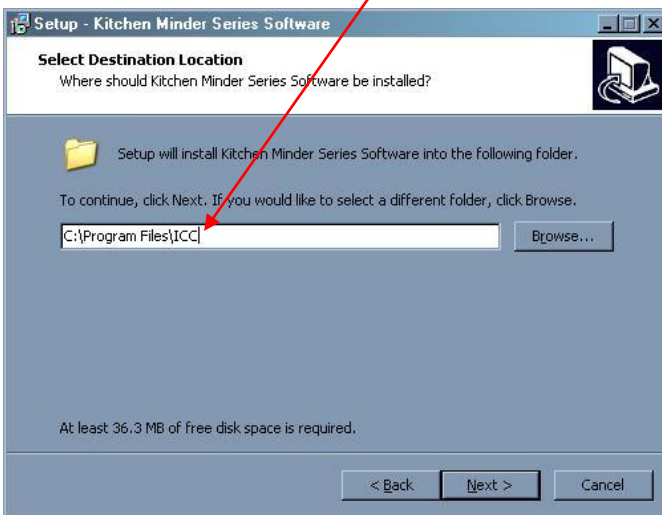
Setup - Kitchen Minder Series Software

Select Destination Location
Where should Kitchen Minder Series Software be installed?

Setup will install Kitchen Minder Series Software into the following folder.

To continue, click Next. If you would like to select a different folder, click Browse.

C:\Program Files\ICC

Browse...

At least 36.3 MB of free disk space is required.

< Back

Next >

Cancel